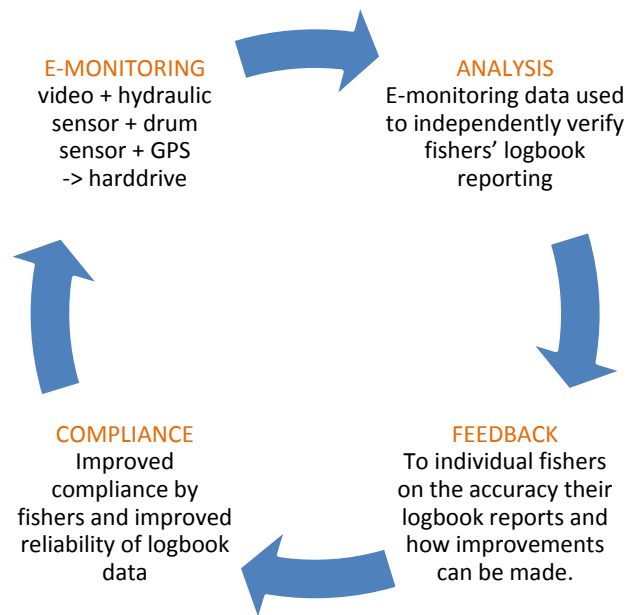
E-MONITORING
video + hydraulic sensor + drum sensor + GPS -> harddrive

ANALYSIS
E-monitoring data used to independently verify fishers' logbook reporting

FEEDBACK
To individual fishers on the accuracy their logbook reports and how improvements can be made.

COMPLIANCE
Improved compliance by fishers and improved reliability of logbook data